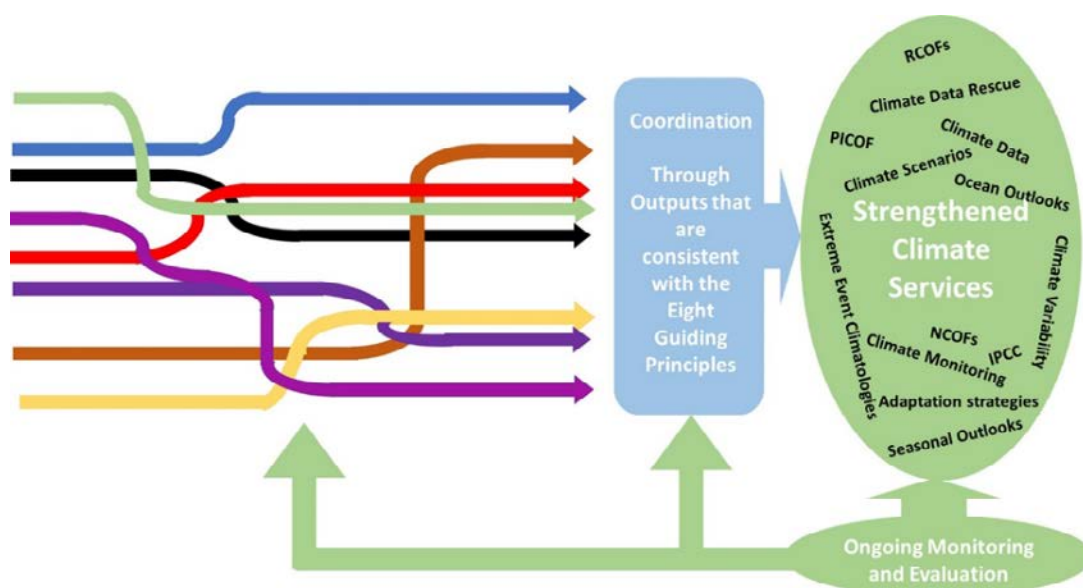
Coordination

Through Outputs that are consistent with the Eight Guiding Principles

RCOFs
Climate Data Rescue
PICOF
Climate Data
Climate Scenarios
Ocean Outlooks
Strengthened Climate Services
Extreme Event Climatologies
Climate Variability
NCOFs
Climate Monitoring
IPCC
Adaptation strategies
Seasonal Outlooks

Ongoing Monitoring and Evaluation